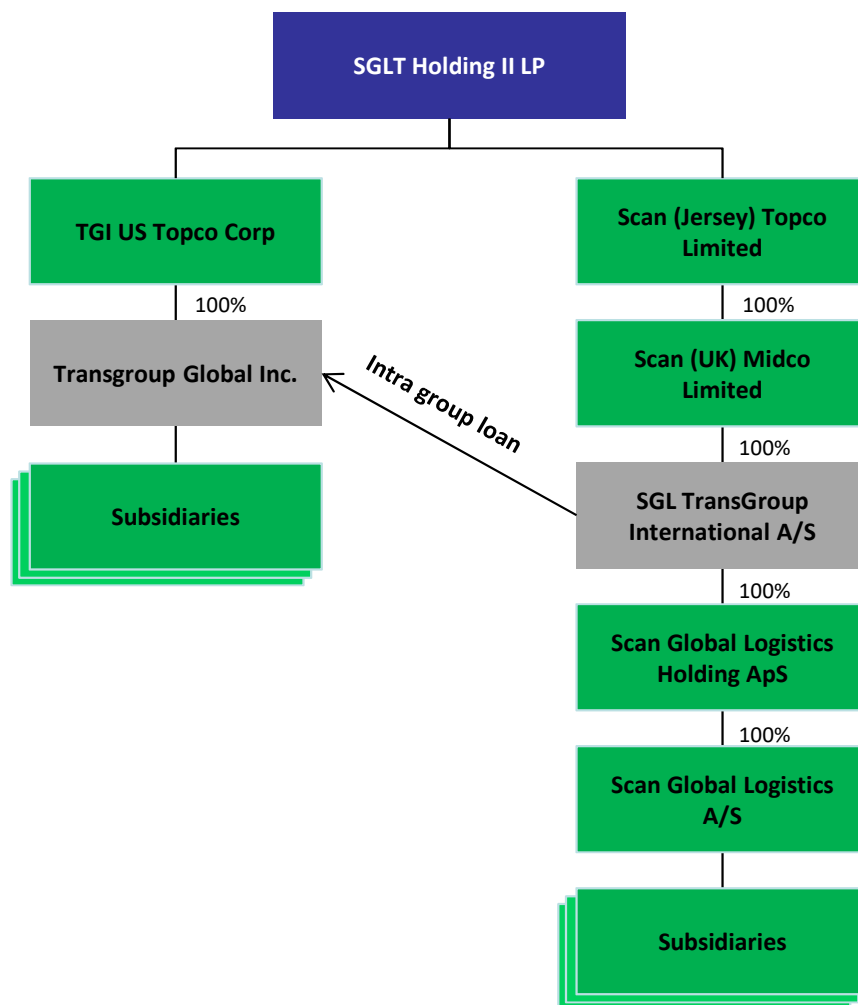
SGLT Holding II LP

TGI US Topco Corp

100%

Transgroup Global Inc.

Subsidiaries

Intra group loan

Scan (Jersey) Topco Limited

100%

Scan (UK) Midco Limited

100%

SGL TransGroup International A/S

100%

Scan Global Logistics Holding ApS

100%

Scan Global Logistics A/S

Subsidiaries